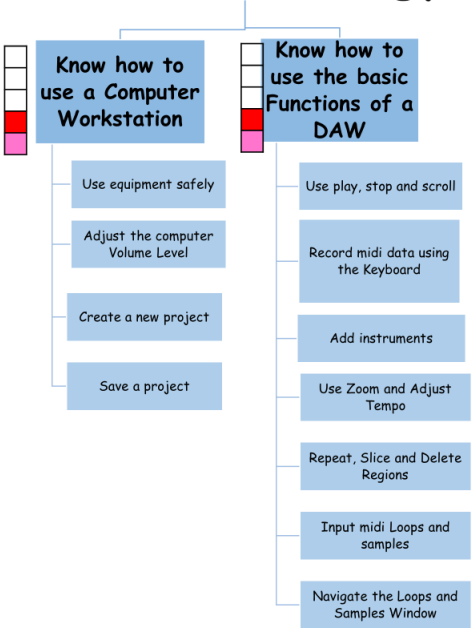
Know how to use a Computer Workstation

Use equipment safely

Adjust the computer Volume Level

Create a new project

Save a project

Know how to use the basic Functions of a DAW

Use play, stop and scroll

Record midi data using the Keyboard

Add instruments

Use Zoom and Adjust Tempo

Repeat, Slice and Delete Regions

Input midi Loops and samples

Navigate the Loops and Samples Window